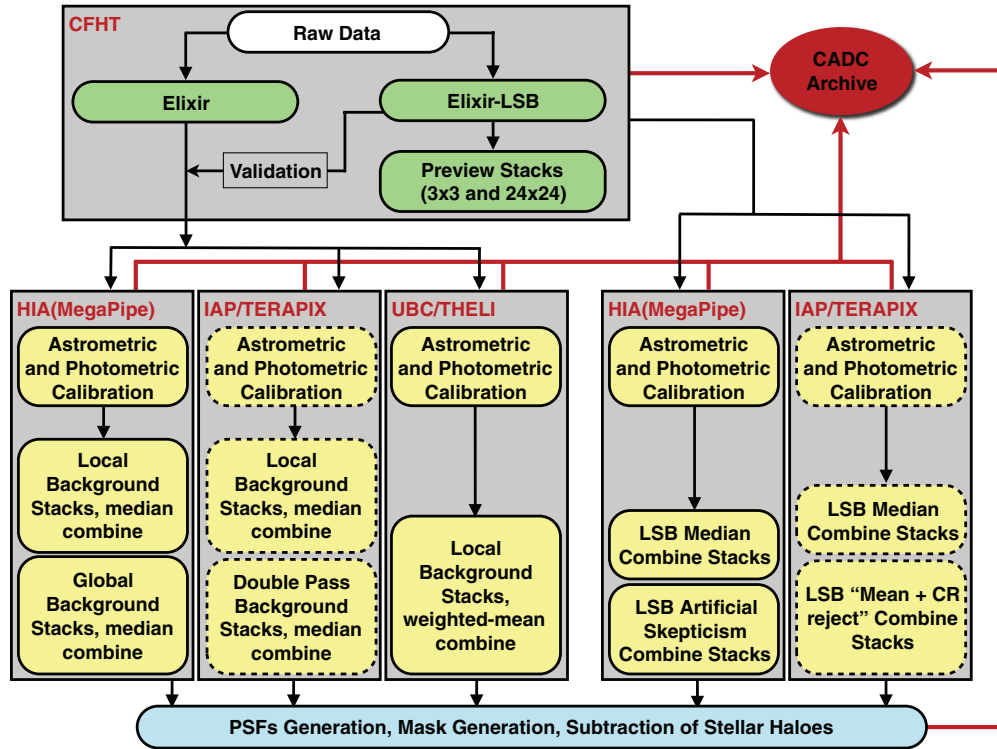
CFHT

Raw Data

Elixir

Elixir-LSB

Validation

Preview Stacks (3x3 and 24x24)

CADC Archive

HIA(MegaPipe)

Astrometric and Photometric Calibration

Local Background Stacks, median combine

Global Background Stacks, median combine

IAP/TERAPIX

Astrometric and Photometric Calibration

Local Background Stacks, median combine

Double Pass Background Stacks, median combine

UBC/THELI

Astrometric and Photometric Calibration

Local Background Stacks, weighted-mean combine

HIA(MegaPipe)

Astrometric and Photometric Calibration

LSB Median Combine Stacks

LSB Artificial Skepticism Combine Stacks

IAP/TERAPIX

Astrometric and Photometric Calibration

LSB Median Combine Stacks

LSB "Mean + CR reject" Combine Stacks

PSFs Generation, Mask Generation, Subtraction of Stellar Haloes